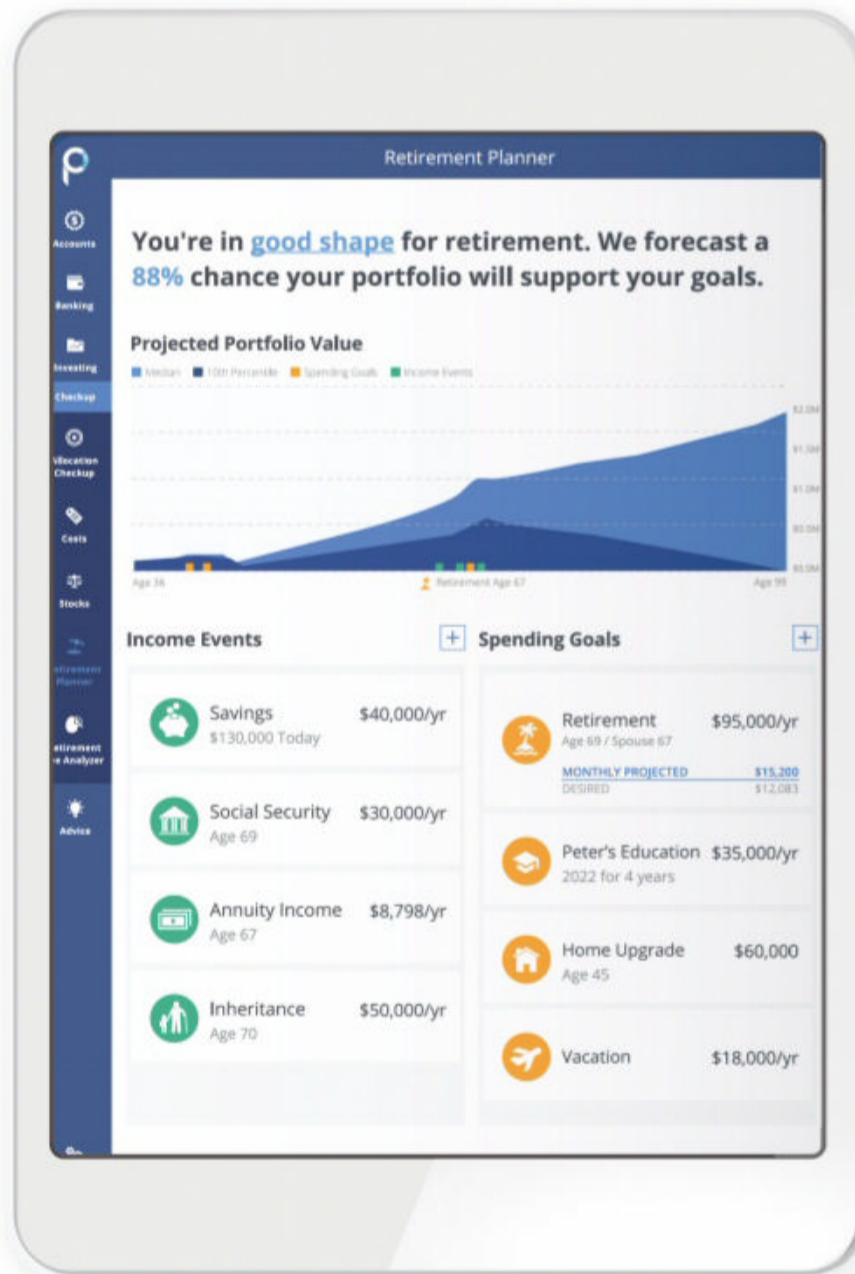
Retirement Planner

Accounts
Banking
Investing
Checkup
Allocation Checkup
Costs
Stocks
Retirement Planner
Retirement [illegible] Analyzer
Advice

You're in good shape for retirement. We forecast a 88% chance your portfolio will support your goals.

Projected Portfolio Value

Median 10th Percentile Spending Goals Income Events

$2.0M
$1.5M
$1.0M
$0.5M
$0.0M

Age 36 Retirement Age 67 Age 95

Income Events +

Savings $40,000/yr
$130,000 Today

Social Security $30,000/yr
Age 69

Annuity Income $8,798/yr
Age 67

Inheritance $50,000/yr
Age 70

Spending Goals +

Retirement $95,000/yr
Age 69 / Spouse 67
MONTHLY PROJECTED $15,200
DESIRED $12,083

Peter's Education $35,000/yr
2022 for 4 years

Home Upgrade $60,000
Age 45

Vacation $18,000/yr